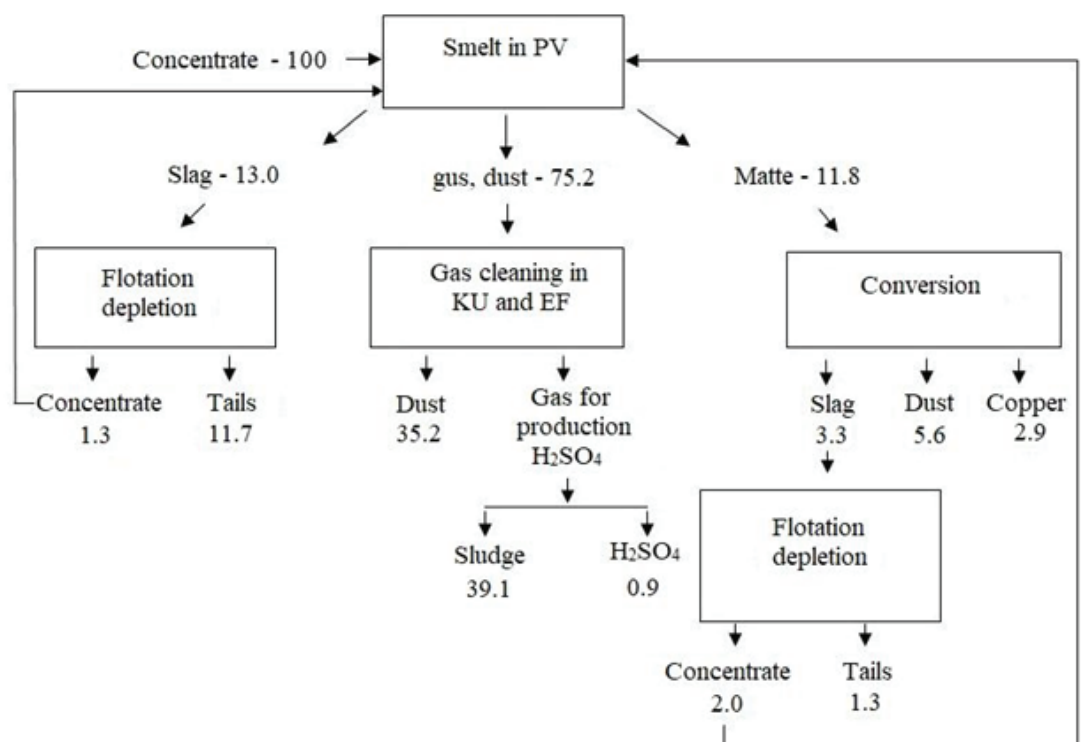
Concentrate - 100

Smelt in PV

Slag - 13.0

gus, dust - 75.2

Matte - 11.8

Flotation depletion

Gas cleaning in KU and EF

Conversion

Concentrate 1.3

Tails 11.7

Dust 35.2

Gas for production $H_2SO_4$

Slag 3.3

Dust 5.6

Copper 2.9

Sludge 39.1

$H_2SO_4$ 0.9

Flotation depletion

Concentrate 2.0

Tails 1.3